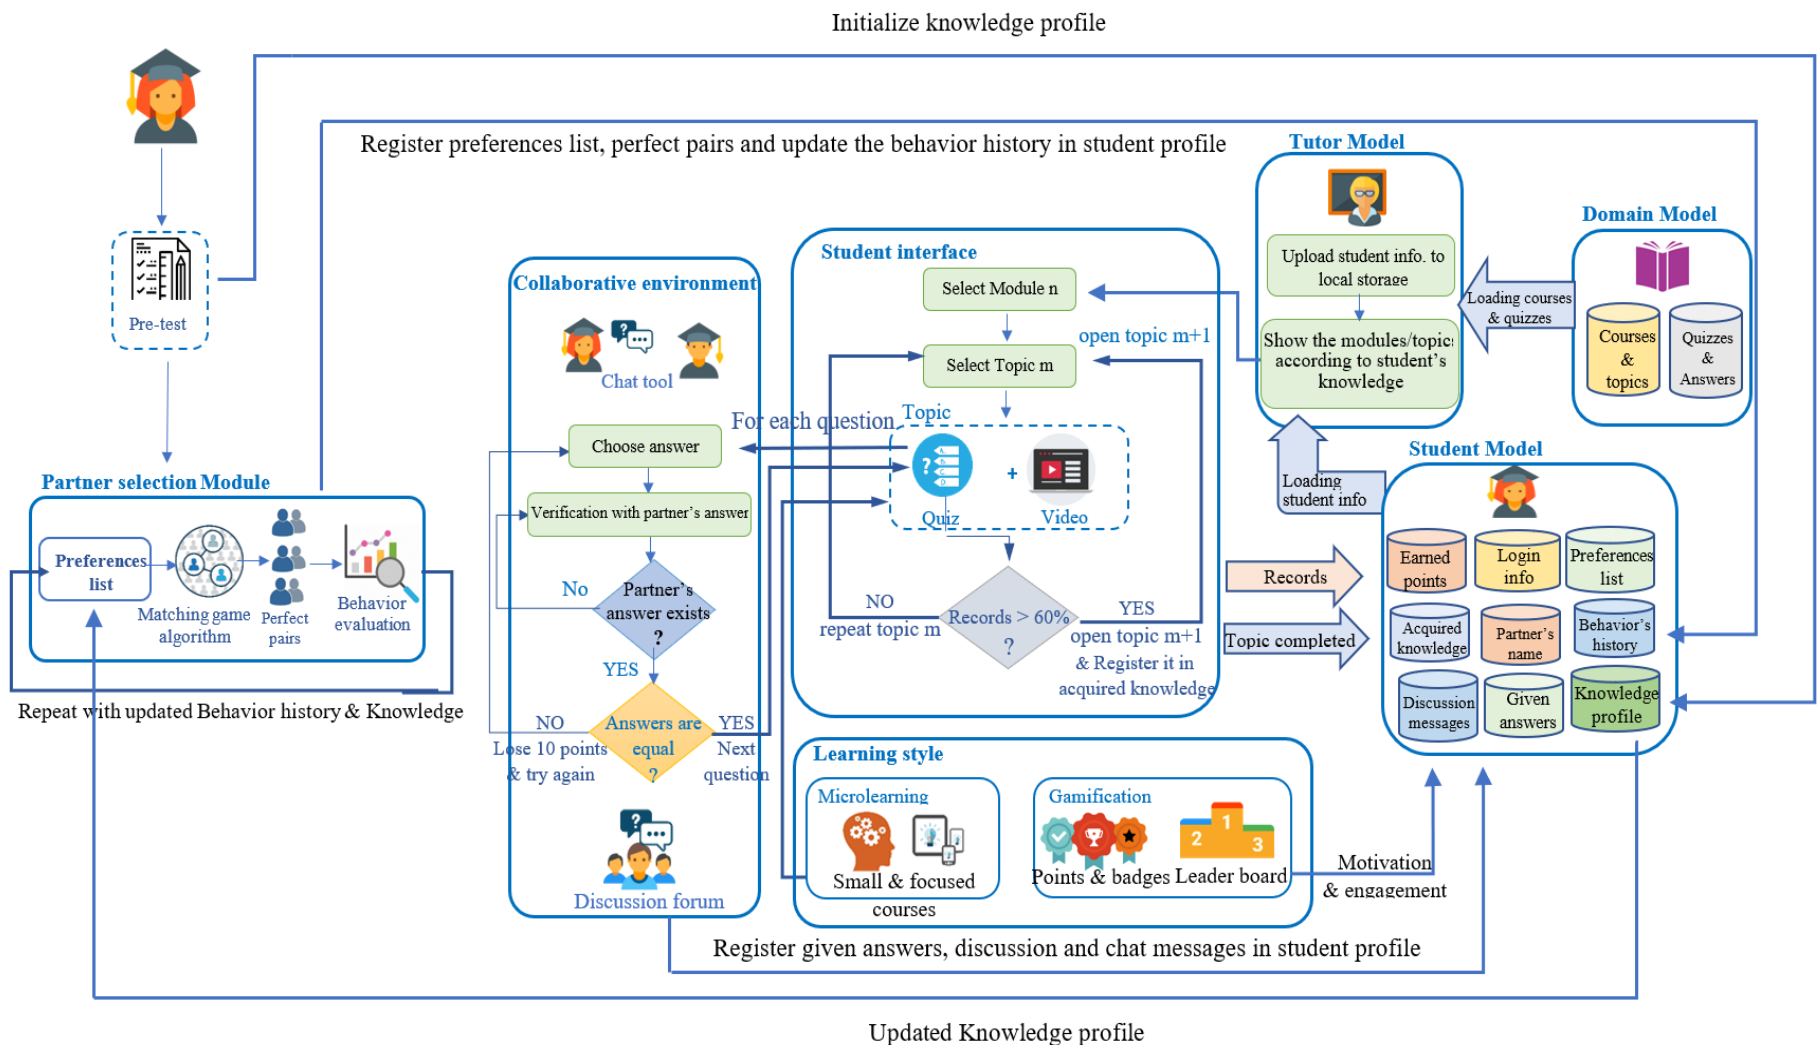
Initialize knowledge profile

Register preferences list, perfect pairs and update the behavior history in student profile

Pre-test

Partner selection Module

Preferences list

Matching game algorithm

Perfect pairs

Behavior evaluation

Repeat with updated Behavior history & Knowledge

Collaborative environment

Chat tool

Choose answer

Verification with partner's answer

No

Partner's answer exists ?

YES

NO

Answers are equal ?

YES

Lose 10 points & try again

Next question

Discussion forum

Student interface

Select Module n

Select Topic m

open topic m+1

For each question

Topic

Quiz

+

Video

NO

repeat topic m

Records > 60% ?

YES

open topic m+1 & Register it in acquired knowledge

Learning style

Microlearning

Small & focused courses

Gamification

1

2

3

Points & badges

Leader board

Tutor Model

Upload student info. to local storage

Show the modules/topics according to student's knowledge

Loading courses & quizzes

Domain Model

Courses & topics

Quizzes & Answers

Loading student info

Student Model

Records

Topic completed

Earned points

Login info

Preferences list

Acquired knowledge

Partner's name

Behavior's history

Discussion messages

Given answers

Knowledge profile

Motivation & engagement

Register given answers, discussion and chat messages in student profile

Updated Knowledge profile